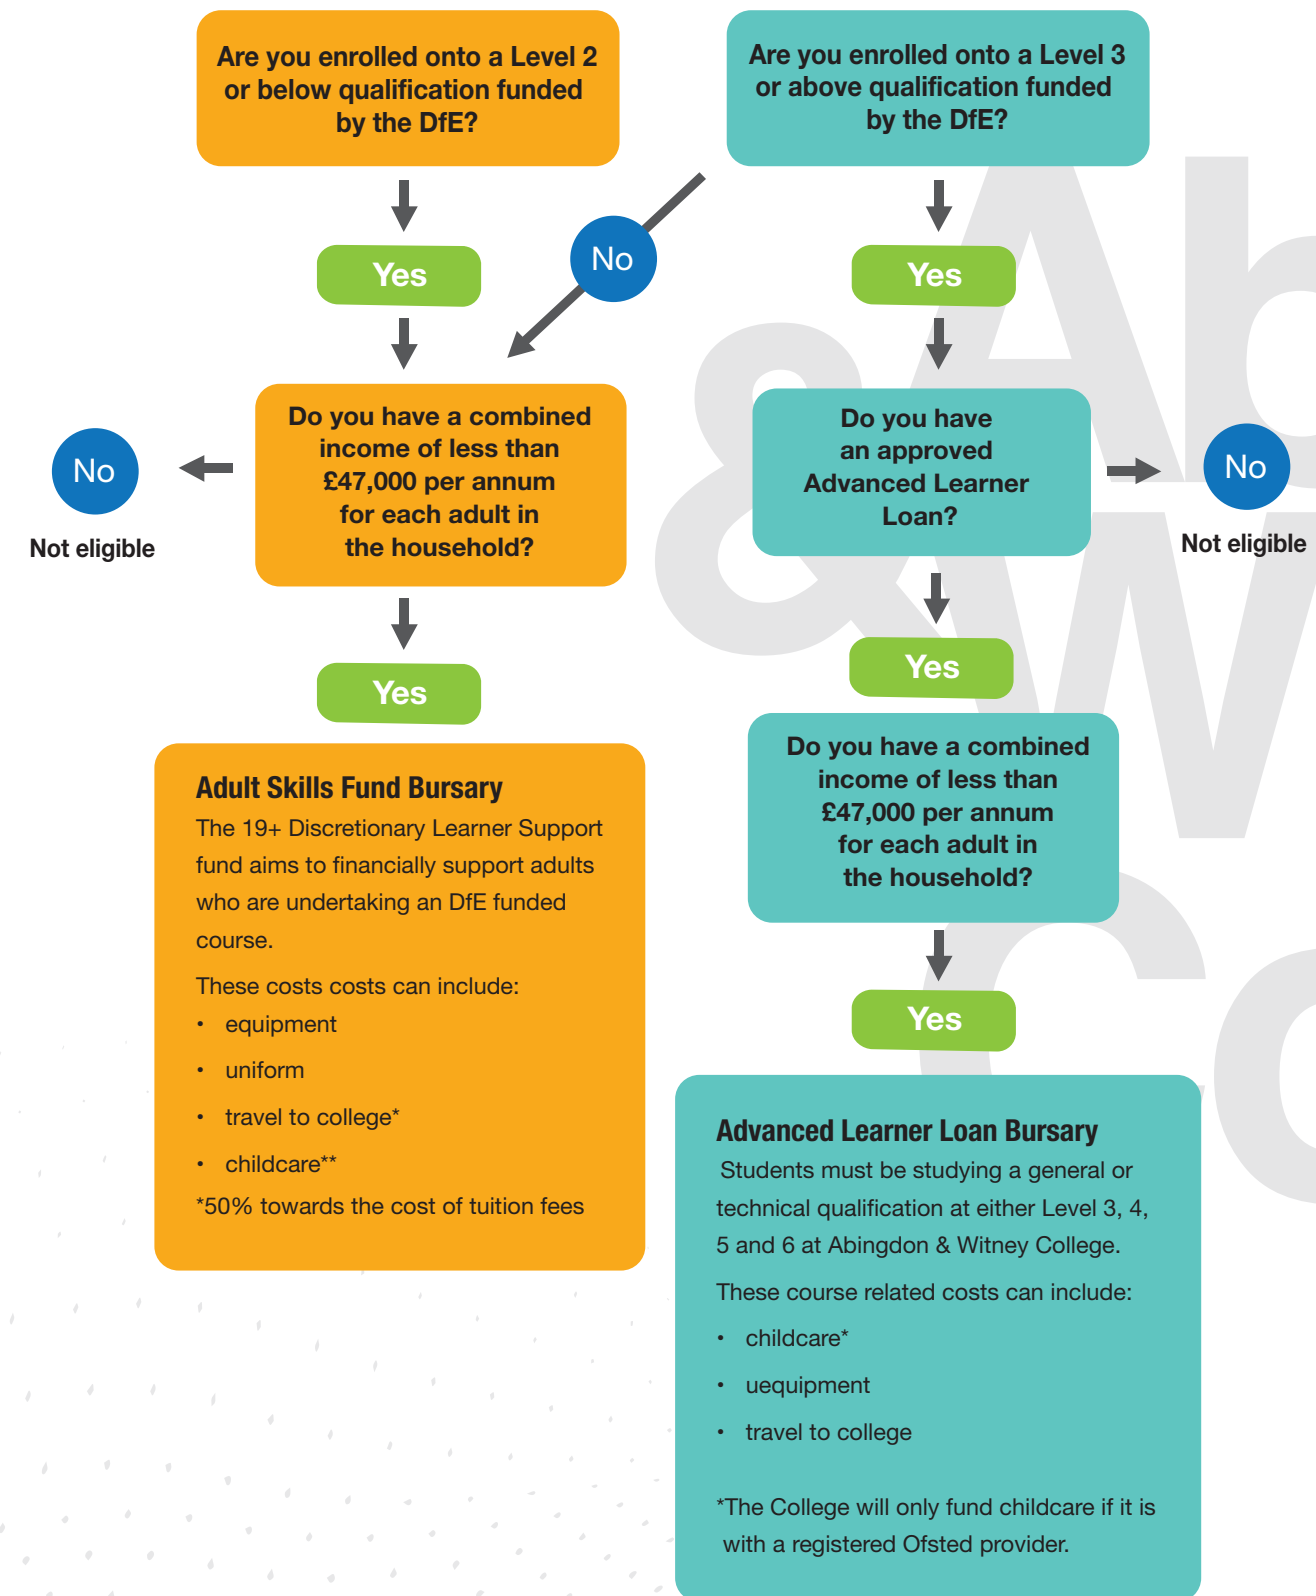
Are you enrolled onto a Level 2 or below qualification funded by the DfE?

Are you enrolled onto a Level 3 or above qualification funded by the DfE?

Yes

No

Yes

No

Not eligible

Do you have a combined income of less than £47,000 per annum for each adult in the household?

Do you have an approved Advanced Learner Loan?

No

Not eligible

Yes

Yes

Adult Skills Fund Bursary

The 19+ Discretionary Learner Support fund aims to financially support adults who are undertaking an DfE funded course.

These costs costs can include:

- equipment
- uniform
- travel to college*
- childcare**

*50% towards the cost of tuition fees

Do you have a combined income of less than £47,000 per annum for each adult in the household?

Yes

Advanced Learner Loan Bursary

Students must be studying a general or technical qualification at either Level 3, 4, 5 and 6 at Abingdon & Witney College.

These course related costs can include:

- childcare*
- uequipment
- travel to college

*The College will only fund childcare if it is with a registered Ofsted provider.